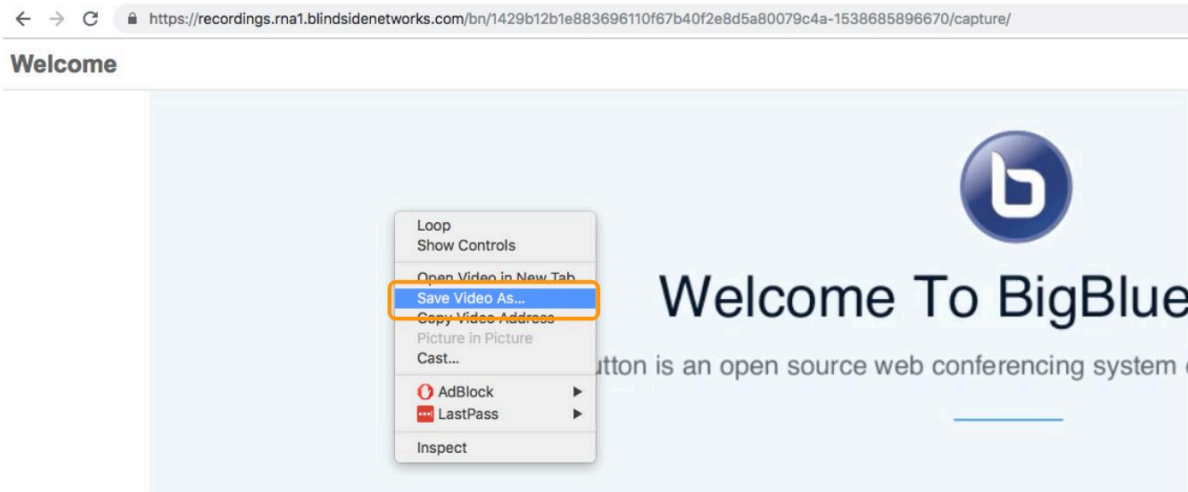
https://recordings.rna1.blindsidenetworks.com/bn/1429b12b1e883696110f67b40f2e8d5a80079c4a-1538685896670/capture/

Welcome

Loop
Show Controls
Open Video in New Tab
Save Video As...
Copy Video Address
Picture in Picture
Cast...
AdBlock
LastPass
Inspect

Welcome To BigBlue

utton is an open source web conferencing system